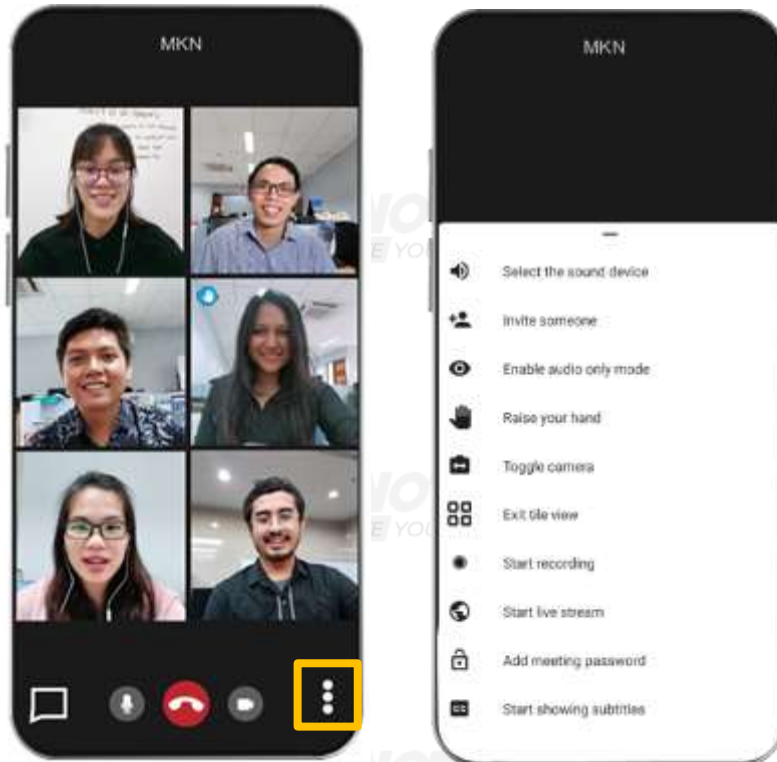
MKN

MKN

Select the sound device

Invite someone

Enable audio only mode

Raise your hand

Toggle camera

Exit tile view

Start recording

Start live stream

Add meeting password

Start showing subtitles